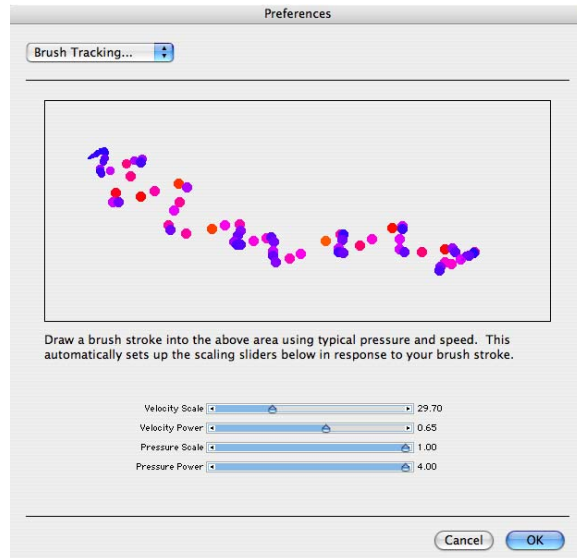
Preferences

Brush Tracking...

Draw a brush stroke into the above area using typical pressure and speed. This automatically sets up the scaling sliders below in response to your brush stroke.

Velocity Scale 29.70
Velocity Power 0.65
Pressure Scale 1.00
Pressure Power 4.00

Cancel OK